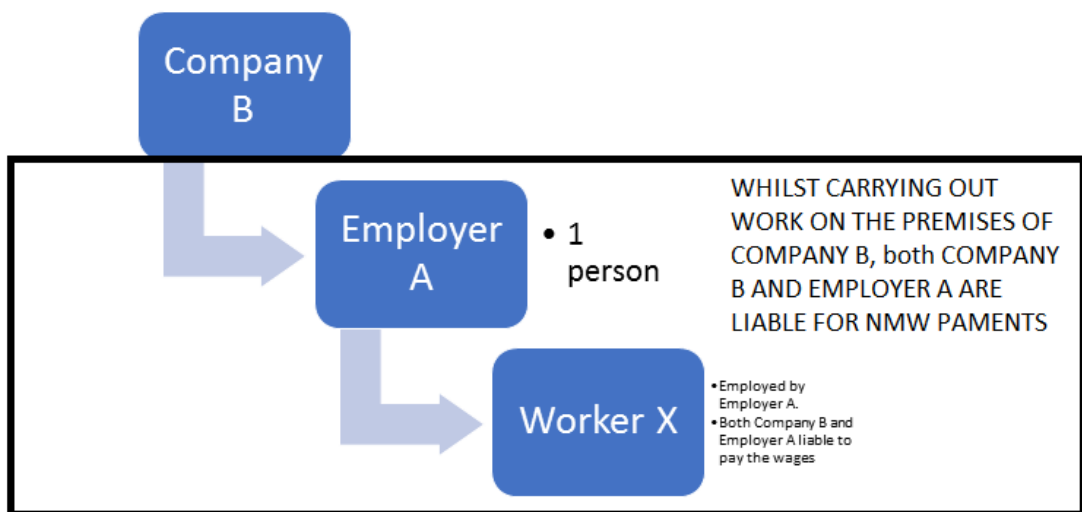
Company B

Employer A

- 1 person

WHILST CARRYING OUT WORK ON THE PREMISES OF COMPANY B, both COMPANY B AND EMPLOYER A ARE LIABLE FOR NMW PAMENTS

Worker X

- Employed by Employer A.
- Both Company B and Employer A liable to pay the wages